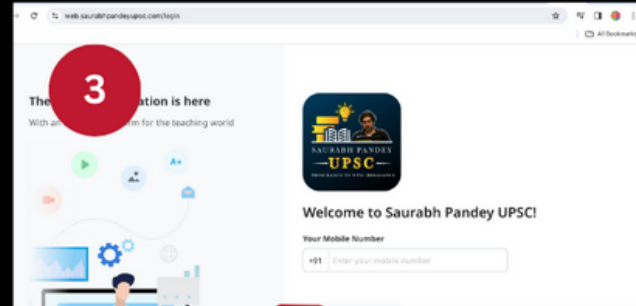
web.saurabhpandeyupsc.com/login

All Bookmarks

3

The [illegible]ation is here

With a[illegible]rm for the teaching world

A+

SAURABH PANDEY

UPSC

Welcome to Saurabh Pandey UPSC!

Your Mobile Number

+91 Enter your mobile number